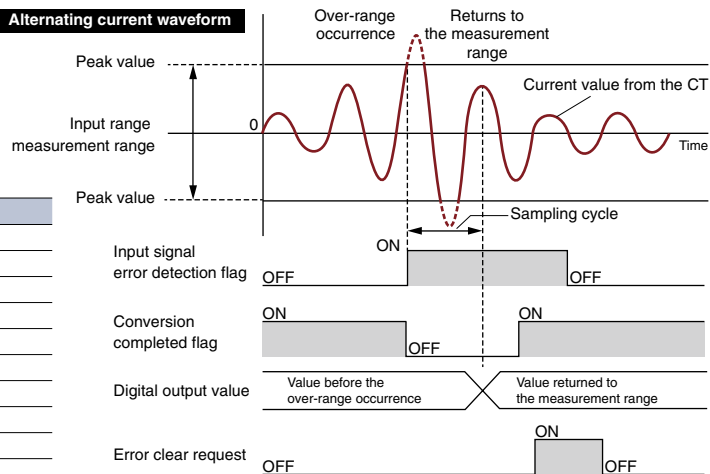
Alternating current waveform

Over-range occurrence

Returns to the measurement range

Peak value

Current value from the CT

Input range measurement range

0

Time

Peak value

Sampling cycle

ON

Input signal error detection flag

OFF

OFF

ON

ON

Conversion completed flag

OFF

Digital output value

Value before the over-range occurrence

Value returned to the measurement range

ON

Error clear request

OFF

OFF